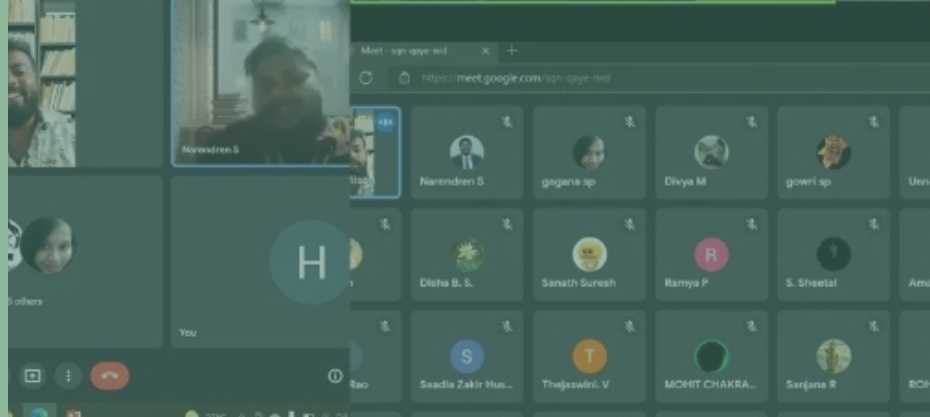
Narendren S

5 others

H

You

Meet - sqn-qaye-ecd

https://meet.google.com/sqn-qaye-ecd

Narendren S

gagana sp

Divya M

gowri sp

Disha B. S.

Sanath Suresh

R

Ramya P

S. Sheetal

S

Saadia Zakir Hus...

T

Thejaswini. V

MOHIT CHAKRA...

Sanjana R

Rao